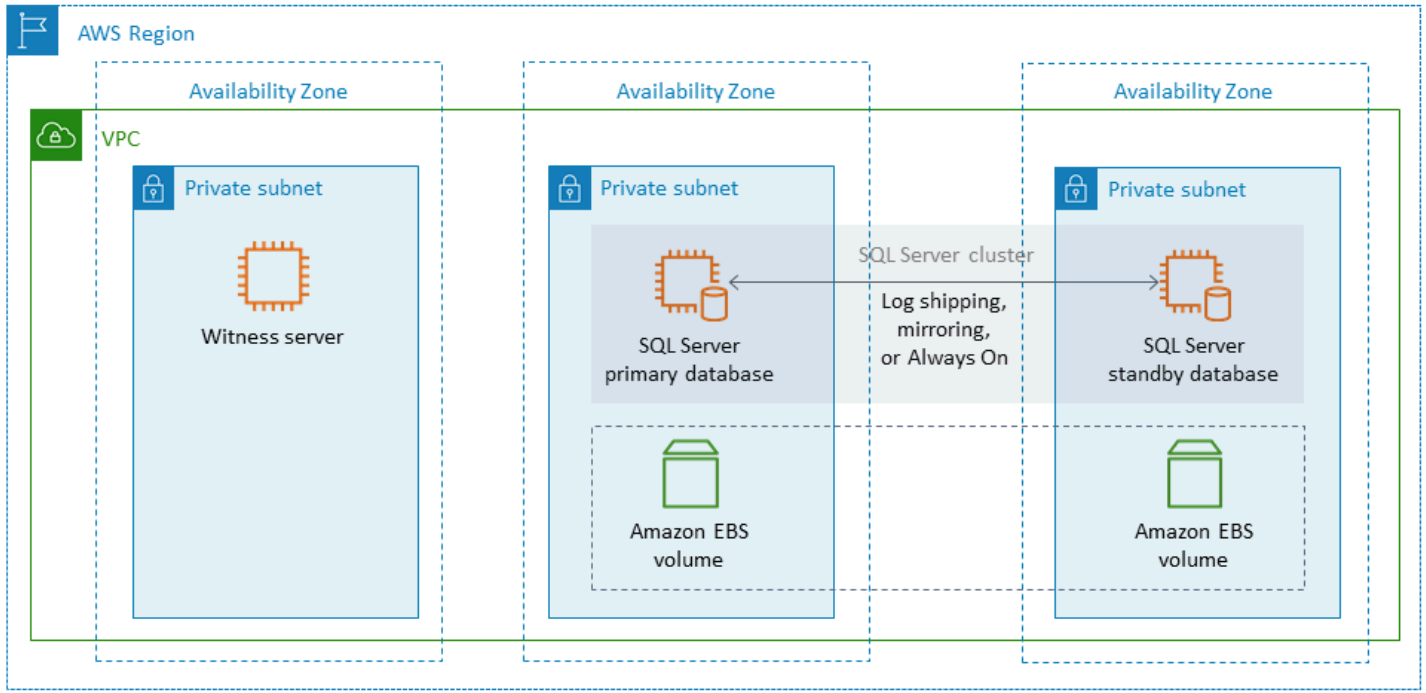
AWS Region

Availability Zone

Availability Zone

Availability Zone

VPC

Private subnet

Witness server

Private subnet

SQL Server cluster

SQL Server primary database

Log shipping, mirroring, or Always On

Amazon EBS volume

Private subnet

SQL Server standby database

Amazon EBS volume